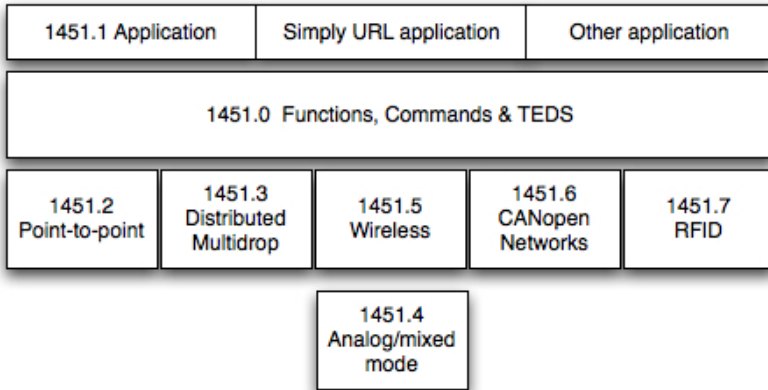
1451.1 Application

Simply URL application

Other application

1451.0 Functions, Commands & TEDS

1451.2 Point-to-point

1451.3 Distributed Multidrop

1451.5 Wireless

1451.6 CANopen Networks

1451.7 RFID

1451.4 Analog/mixed mode